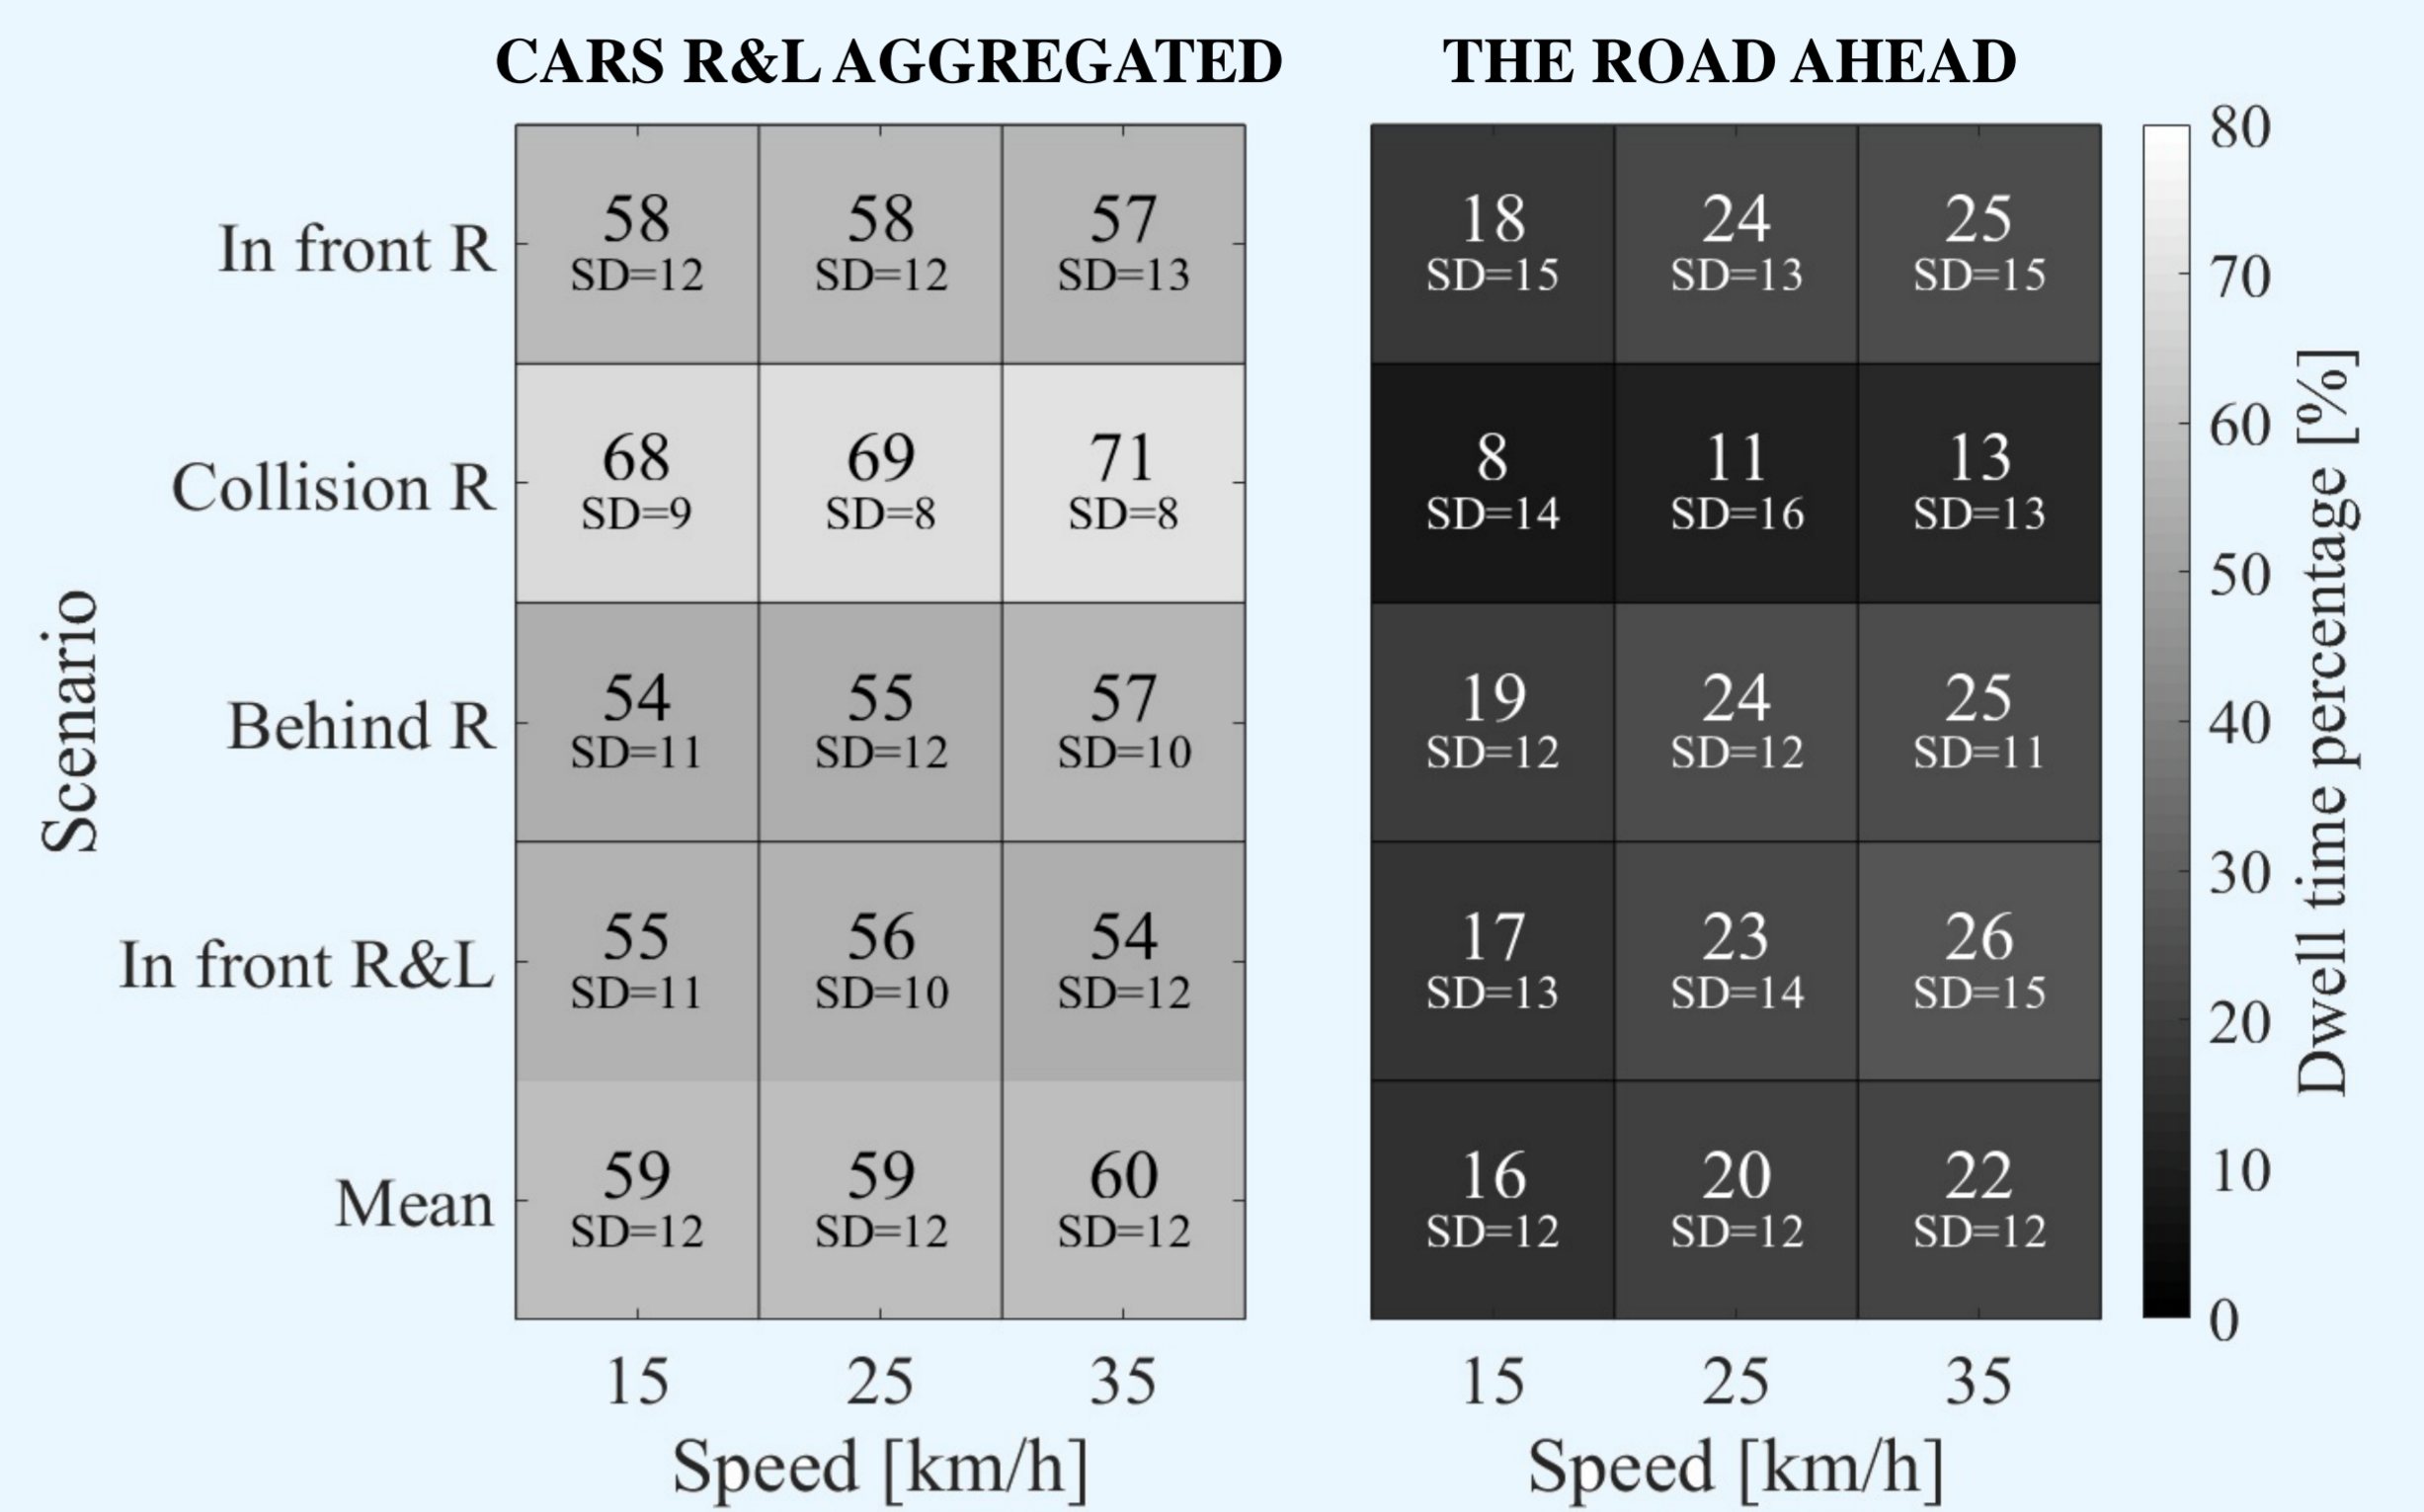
CARS R&L AGGREGATED

| Scenario | 15 | 25 | 35 |
|---|---|---|---|
| In front R | 58 SD=12 | 58 SD=12 | 57 SD=13 |
| Collision R | 68 SD=9 | 69 SD=8 | 71 SD=8 |
| Behind R | 54 SD=11 | 55 SD=12 | 57 SD=10 |
| In front R&L | 55 SD=11 | 56 SD=10 | 54 SD=12 |
| Mean | 59 SD=12 | 59 SD=12 | 60 SD=12 |

Speed [km/h]

THE ROAD AHEAD

| Scenario | 15 | 25 | 35 |
|---|---|---|---|
| In front R | 18 SD=15 | 24 SD=13 | 25 SD=15 |
| Collision R | 8 SD=14 | 11 SD=16 | 13 SD=13 |
| Behind R | 19 SD=12 | 24 SD=12 | 25 SD=11 |
| In front R&L | 17 SD=13 | 23 SD=14 | 26 SD=15 |
| Mean | 16 SD=12 | 20 SD=12 | 22 SD=12 |

Speed [km/h]

Dwell time percentage [%]
80 70 60 50 40 30 20 10 0